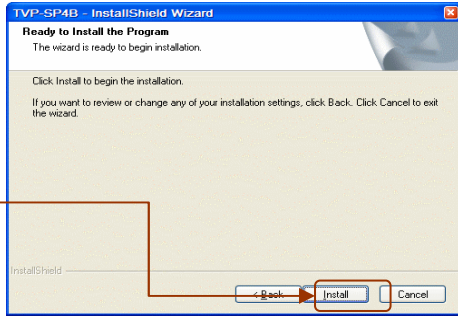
TVP-SP4B - InstallShield Wizard

Ready to Install the Program

The wizard is ready to begin installation.

Click Install to begin the installation.

If you want to review or change any of your installation settings, click Back. Click Cancel to exit the wizard.

InstallShield

< Back

Install

Cancel